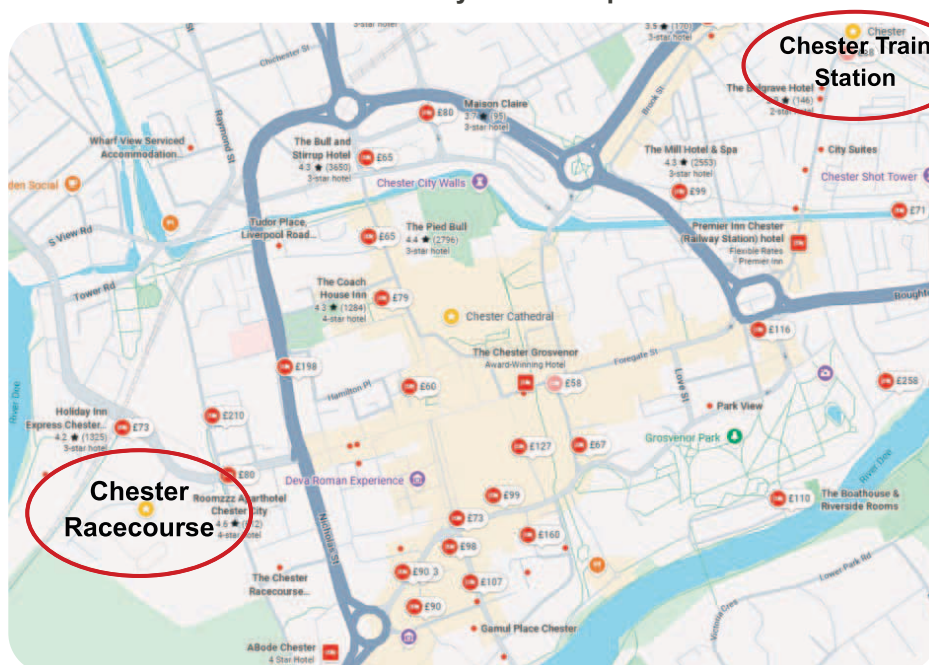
Chester Train Station

Chester Racecourse

Chichester St
Raymond St
Wharf View Serviced Accommodation
den Social
S View Rd
Tower Rd
River Dee
Holiday Inn Express Chester... 4.2 ★ (1325) 3-star hotel
£73
£210
£80
Roomzzz Aparthotel Chester City 4.6 ★ (912) 4-star hotel
The Chester Racecourse...
ABode Chester 4 Star Hotel
The Bull and Stirrup Hotel 4.3 ★ (3650) 3-star hotel
£65
Tudor Place, Liverpool Road...
£65
The Coach House Inn 4.3 ★ (1284) 4-star hotel
£79
£198
Hamilton Pl
£60
Nicholas St
Deva Roman Experience
£99
£73
£98
£90.3
£90
£107
£160
£127
£67
Gamul Place Chester
Maison Claire 3.7 ★ (95) 3-star hotel
£80
Chester City Walls
The Pied Bull 4.4 ★ (2796) 3-star hotel
Chester Cathedral
The Chester Grosvenor Award-Winning Hotel
£58
Foregate St
Love St
Park View
Grosvenor Park
£110
The Boathouse & Riverside Rooms
River Dee
Lower Park Rd
Victoria Cres
3.5 ★ (170) 3-star hotel
Chester
The Belgrave Hotel 3.8 ★ (146) 2-star hotel
Brook St
The Mill Hotel & Spa 4.3 ★ (2553) 3-star hotel
£99
City Suites
Chester Shot Tower
£71
Premier Inn Chester (Railway Station) hotel Flexible Rates Premier Inn
£116
£258
Boughto